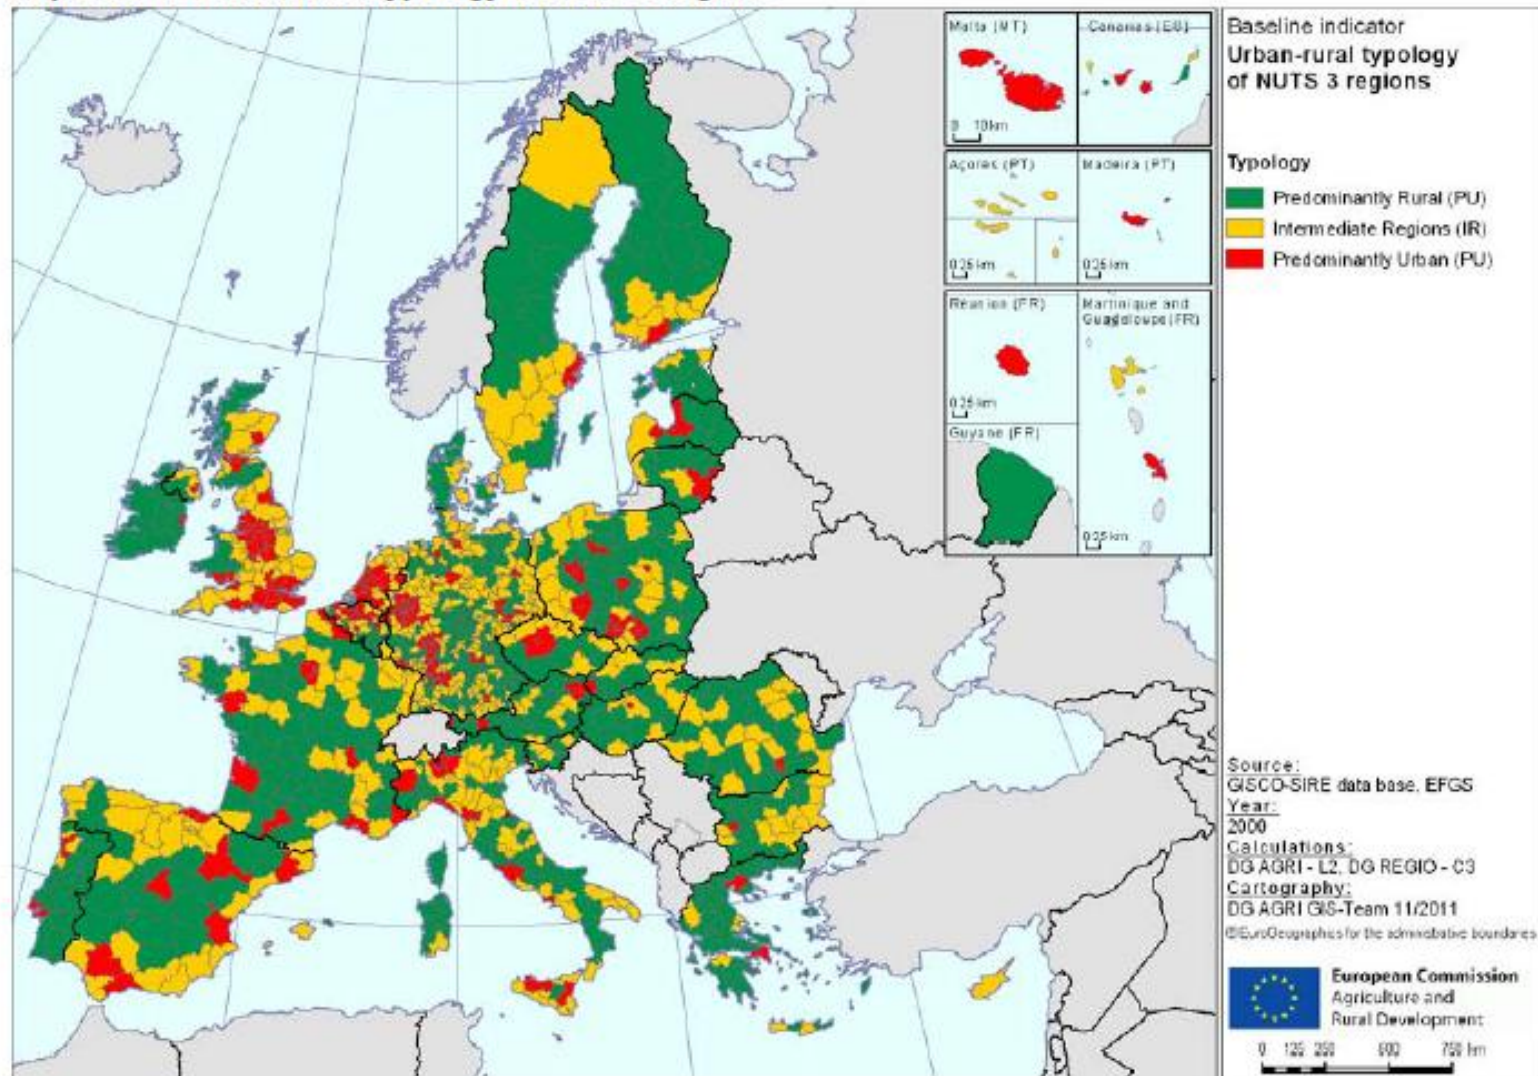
Malta (MT)
0 10km
Canarias (ES)
Açores (PT)
0 25 km
Madeira (PT)
0 25 km
Réunion (FR)
0 25 km
Martinique and Guadeloupe (FR)
Guyane (FR)
0 25 km

Baseline indicator
Urban-rural typology of NUTS 3 regions

Typology
Predominantly Rural (PU)
Intermediate Regions (IR)
Predominantly Urban (PU)

Source:
GISCO-SIRE data base, EFGS
Year:
2000
Calculations:
DG AGRI - L2, DG REGIO - C3
Cartography:
DG AGRI GIS-Team 11/2011
©EuroGeographics for the administrative boundaries

European Commission
Agriculture and Rural Development

0 125 250 500 750 km